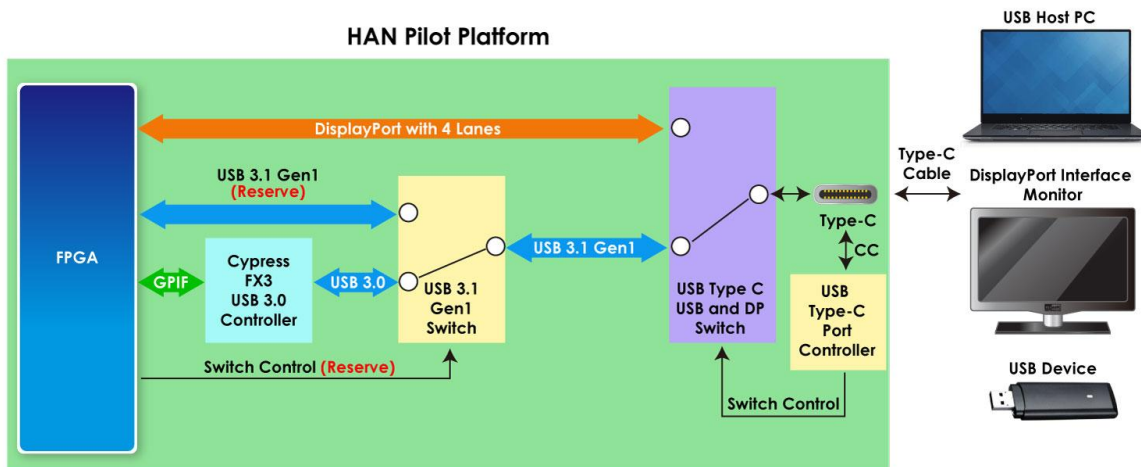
HAN Pilot Platform

USB Host PC

FPGA

DisplayPort with 4 Lanes

USB 3.1 Gen1 (Reserve)

GPIF

Cypress FX3 USB 3.0 Controller

USB 3.0

USB 3.1 Gen1 Switch

USB 3.1 Gen1

USB Type C USB and DP Switch

Type-C

CC

USB Type-C Port Controller

Type-C Cable

DisplayPort Interface Monitor

Switch Control (Reserve)

Switch Control

USB Device